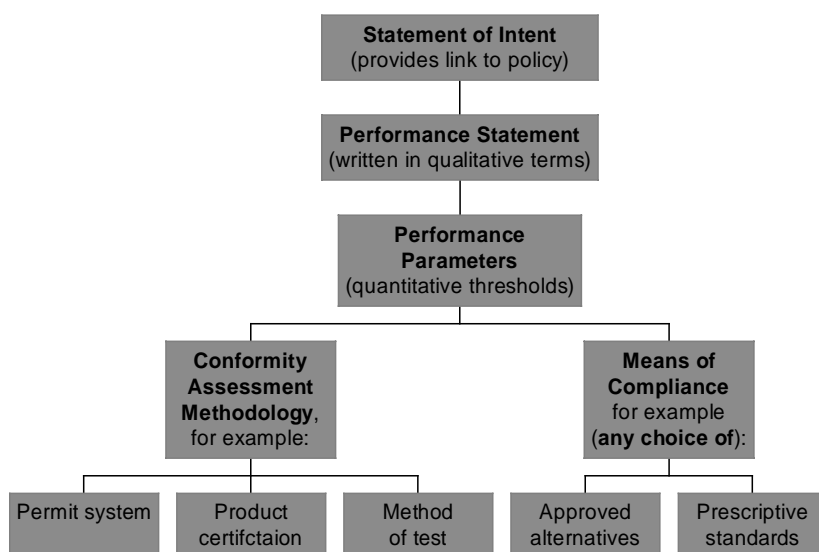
**Statement of Intent**
(provides link to policy)

**Performance Statement**
(written in qualitative terms)

**Performance Parameters**
(quantitative thresholds)

**Conformity Assessment Methodology**, for example:

**Means of Compliance** for example (**any choice of**):

Permit system

Product certifctaion

Method of test

Approved alternatives

Prescriptive standards